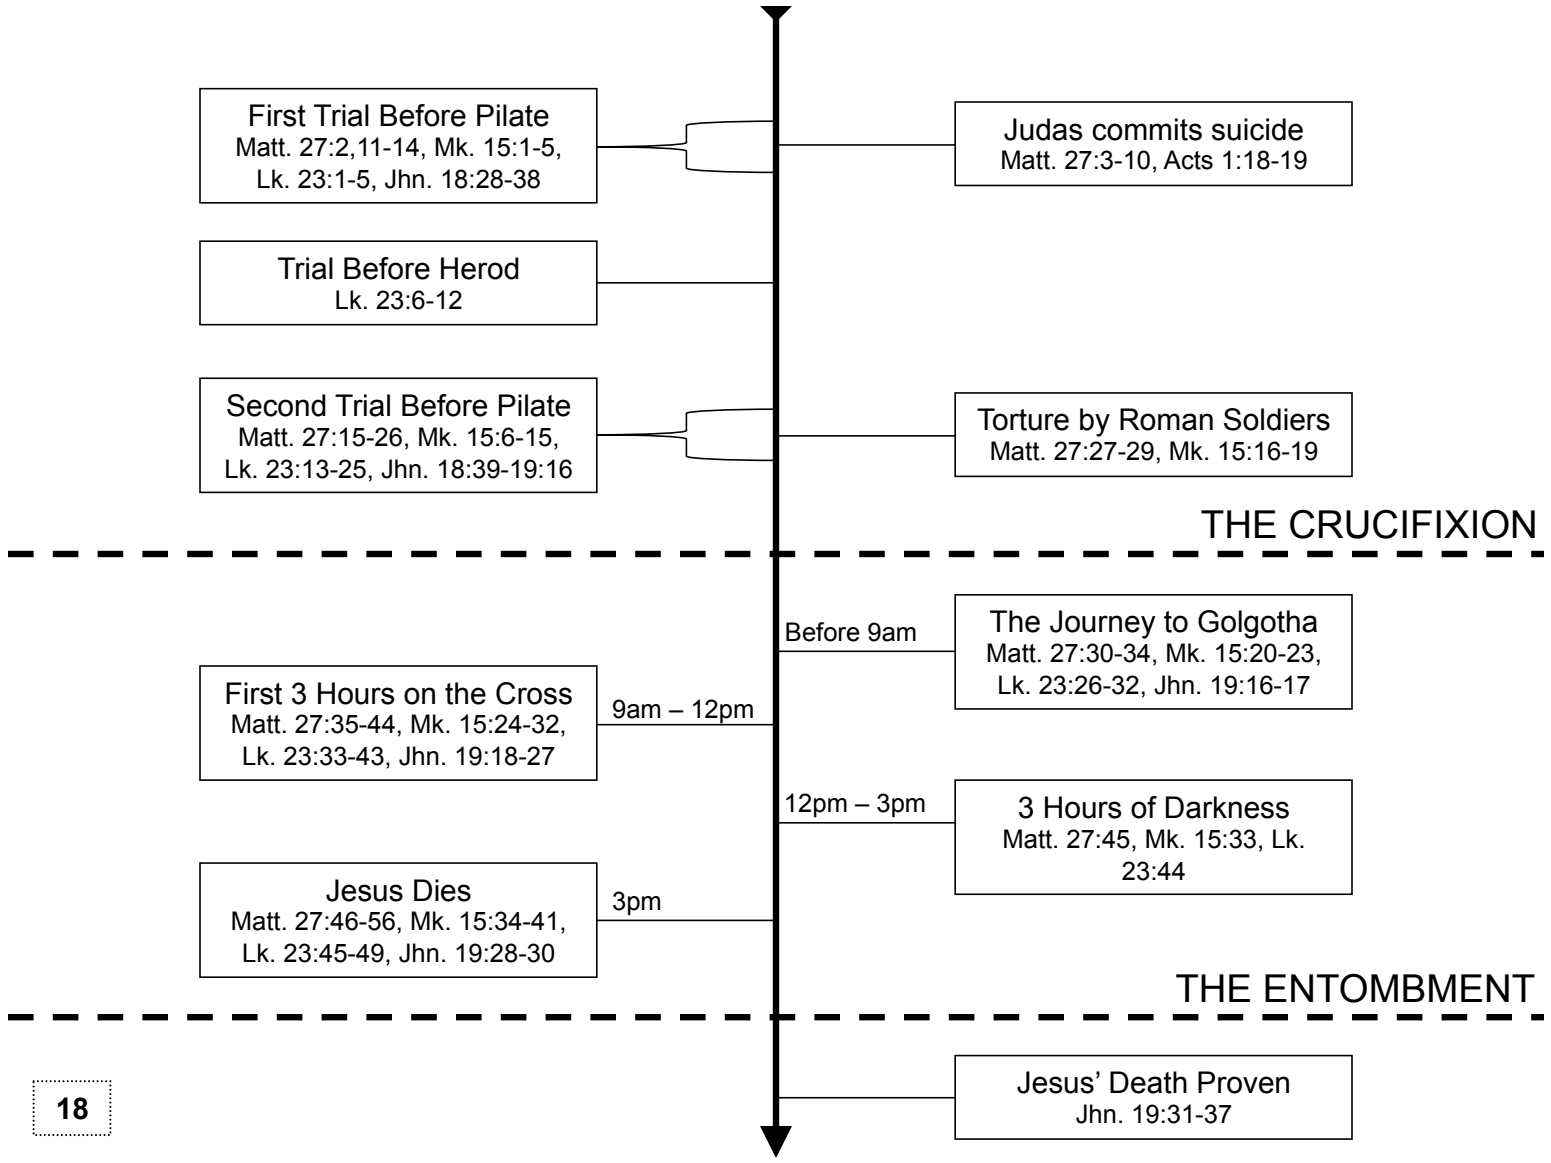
First Trial Before Pilate
Matt. 27:2,11-14, Mk. 15:1-5, Lk. 23:1-5, Jhn. 18:28-38

Judas commits suicide
Matt. 27:3-10, Acts 1:18-19

Trial Before Herod
Lk. 23:6-12

Second Trial Before Pilate
Matt. 27:15-26, Mk. 15:6-15, Lk. 23:13-25, Jhn. 18:39-19:16

Torture by Roman Soldiers
Matt. 27:27-29, Mk. 15:16-19

THE CRUCIFIXION

Before 9am

The Journey to Golgotha
Matt. 27:30-34, Mk. 15:20-23, Lk. 23:26-32, Jhn. 19:16-17

First 3 Hours on the Cross
Matt. 27:35-44, Mk. 15:24-32, Lk. 23:33-43, Jhn. 19:18-27

9am – 12pm

12pm – 3pm

3 Hours of Darkness
Matt. 27:45, Mk. 15:33, Lk. 23:44

Jesus Dies
Matt. 27:46-56, Mk. 15:34-41, Lk. 23:45-49, Jhn. 19:28-30

3pm

THE ENTOMBMENT

18

Jesus' Death Proven
Jhn. 19:31-37